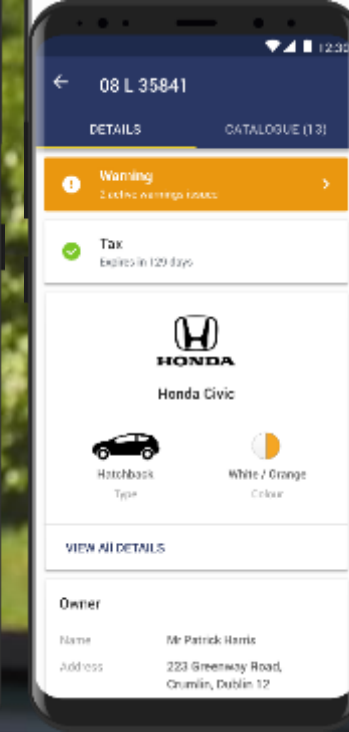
12:30

08 L 35841

DETAILS

CATALOGUE (13)

Warning

2 active warnings issued

Tax

Expires in 129 days

HONDA

Honda Civic

Hatchback

Type

White / Orange

Colour

VIEW All DETAILS

Owner

Name

Mr Patrick Harris

Address

223 Greenway Road, Crumlin, Dublin 12